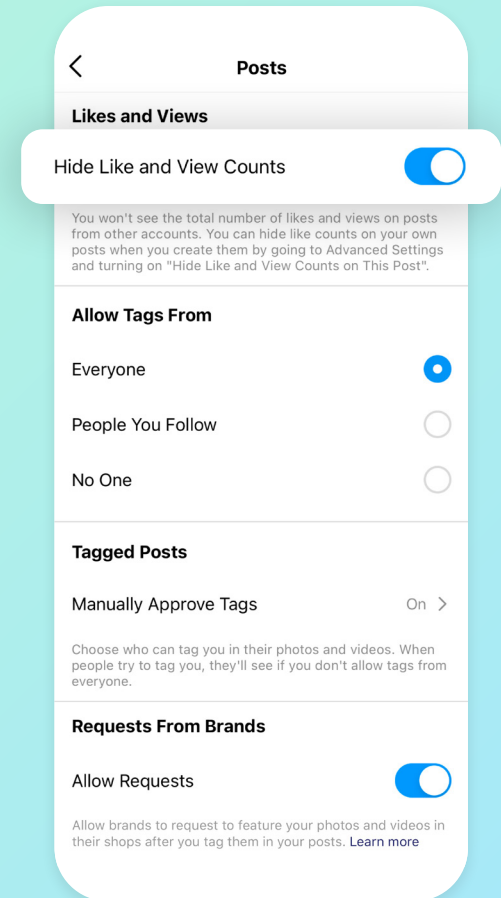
Posts

Likes and Views

Hide Like and View Counts

You won't see the total number of likes and views on posts from other accounts. You can hide like counts on your own posts when you create them by going to Advanced Settings and turning on "Hide Like and View Counts on This Post".

Allow Tags From

Everyone

People You Follow

No One

Tagged Posts

Manually Approve Tags On

Choose who can tag you in their photos and videos. When people try to tag you, they'll see if you don't allow tags from everyone.

Requests From Brands

Allow Requests

Allow brands to request to feature your photos and videos in their shops after you tag them in your posts. Learn more